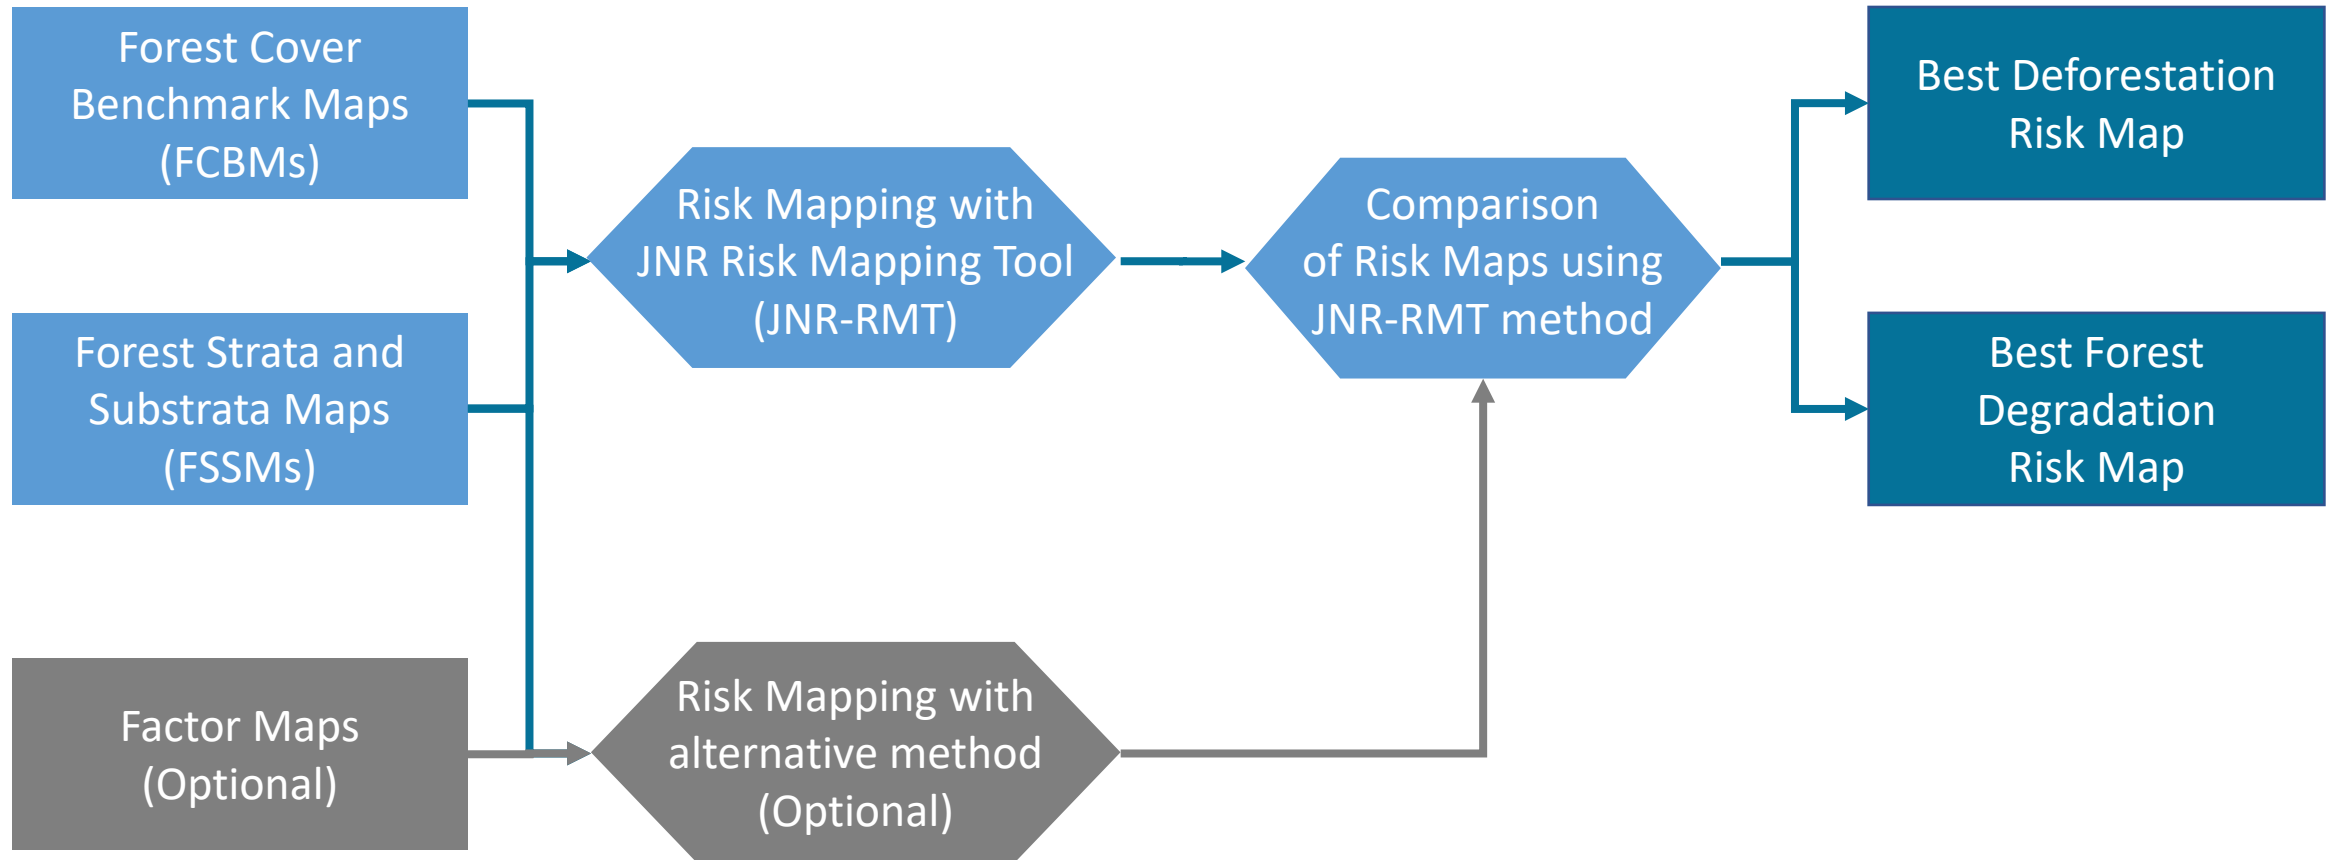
Forest Cover Benchmark Maps (FCBMs)

Forest Strata and Substrata Maps (FSSMs)

Factor Maps (Optional)

Risk Mapping with JNR Risk Mapping Tool (JNR-RMT)

Risk Mapping with alternative method (Optional)

Comparison of Risk Maps using JNR-RMT method

Best Deforestation Risk Map

Best Forest Degradation Risk Map